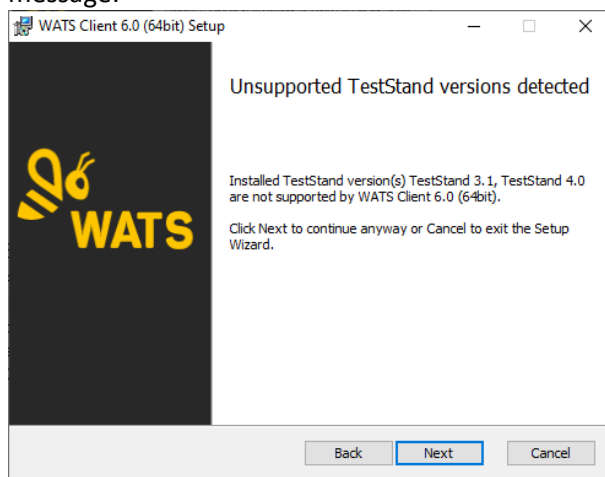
message:

WATS Client 6.0 (64bit) Setup

Unsupported TestStand versions detected

WATS

Installed TestStand version(s) TestStand 3.1, TestStand 4.0 are not supported by WATS Client 6.0 (64bit).

Click Next to continue anyway or Cancel to exit the Setup Wizard.

Back Next Cancel